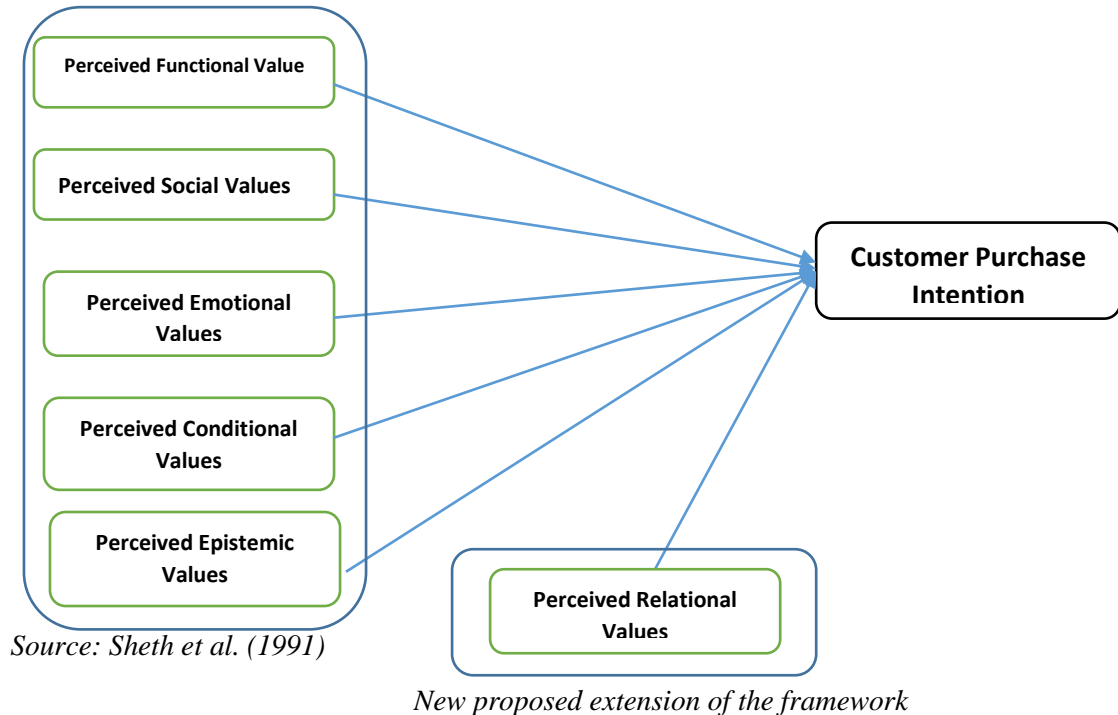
Perceived Functional Value

Perceived Social Values

Perceived Emotional Values

Perceived Conditional Values

Perceived Epistemic Values

Customer Purchase Intention

Perceived Relational Values

Source: Sheth et al. (1991)

New proposed extension of the framework